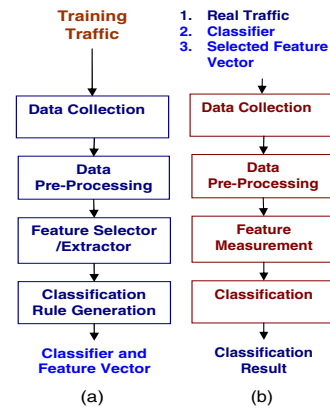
Training Traffic

Data Collection

Data Pre-Processing

Feature Selector /Extractor

Classification Rule Generation

Classifier and Feature Vector

(a)

1. Real Traffic
2. Classifier
3. Selected Feature Vector

Data Collection

Data Pre-Processing

Feature Measurement

Classification

Classification Result

(b)